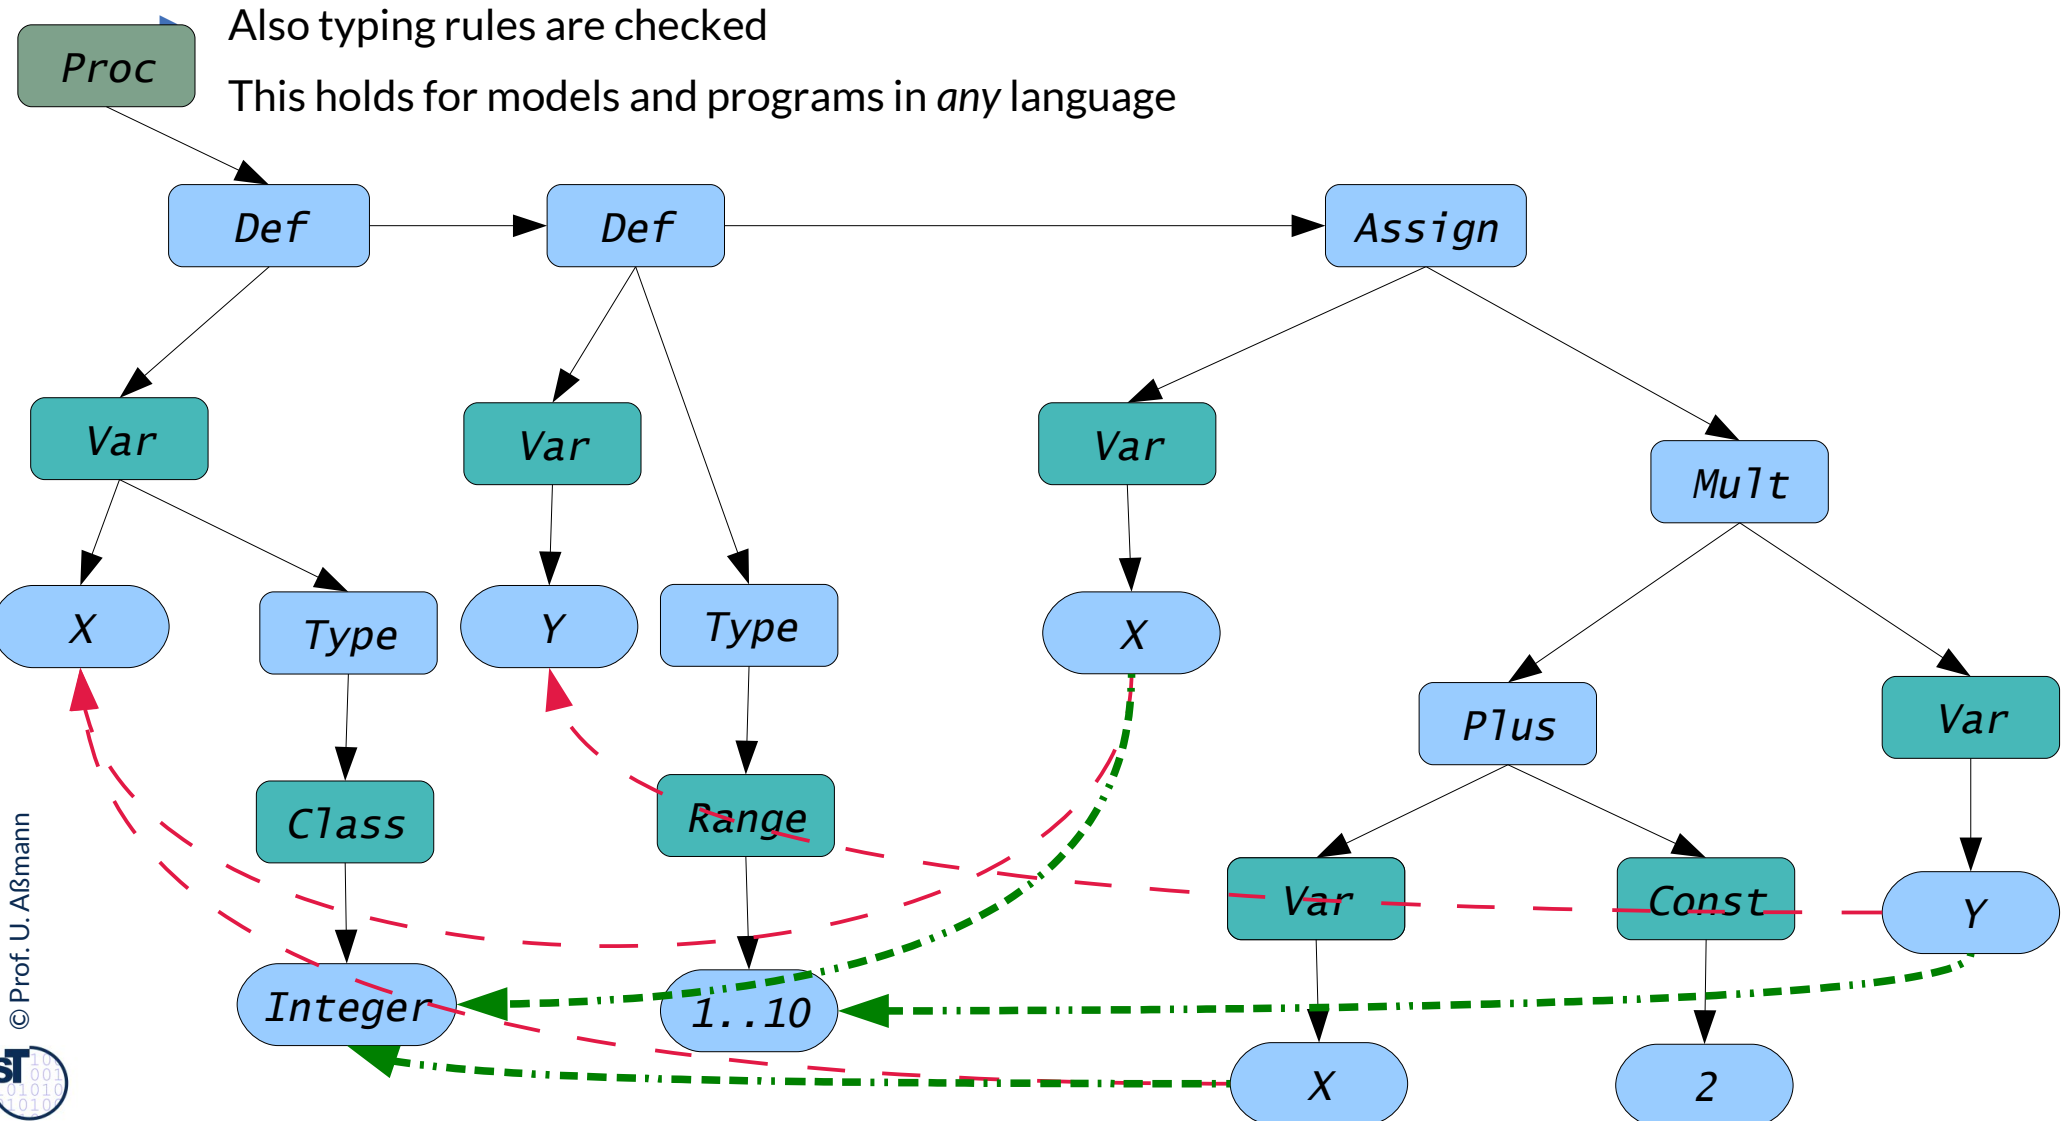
Also typing rules are checked

This holds for models and programs in *any* language

Proc

Def

Def

Assign

Var

Var

Var

Mult

X

Type

Y

Type

X

Plus

Var

Class

Range

Var

Const

Y

Integer

1..10

X

2

© Prof. U. Aßmann